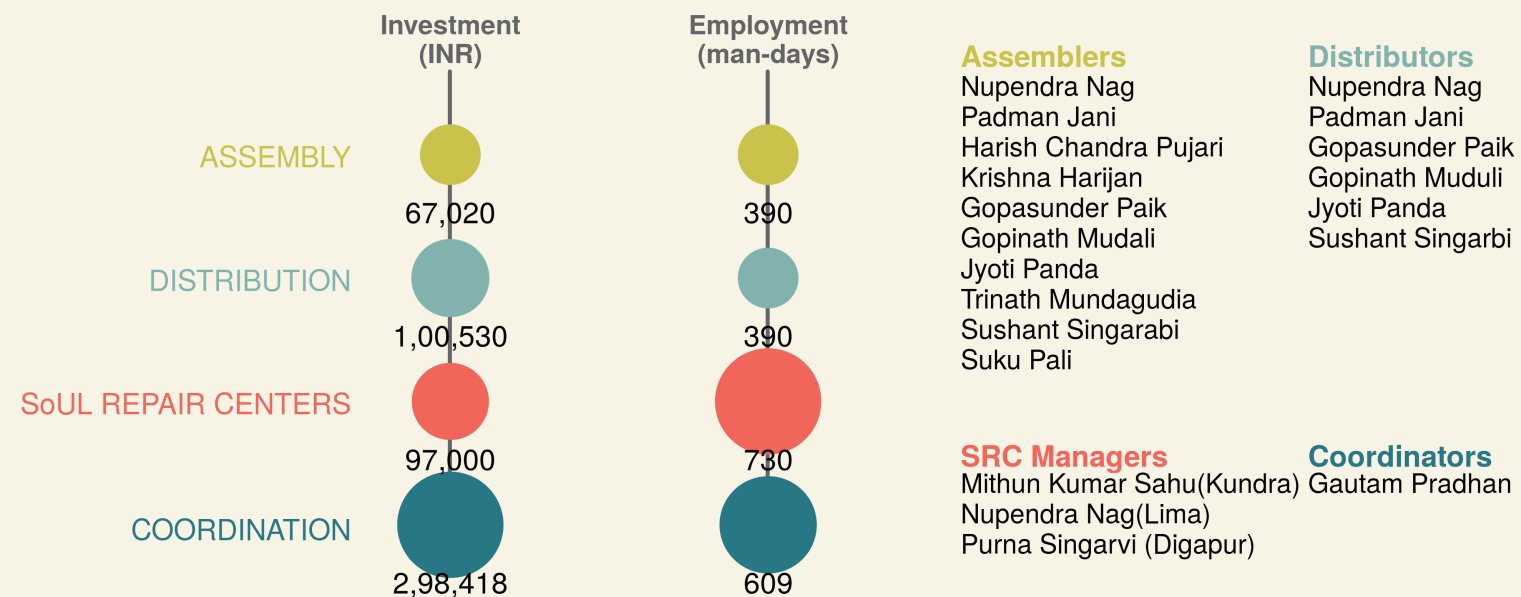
Investment (INR)

Employment (man-days)

ASSEMBLY
67,020
390

DISTRIBUTION
1,00,530
390

SoUL REPAIR CENTERS
97,000
730

COORDINATION
2,98,418
609

Assemblers
Nupendra Nag
Padman Jani
Harish Chandra Pujari
Krishna Harijan
Gopasunder Paik
Gopinath Mudali
Jyoti Panda
Trinath Mundagudia
Sushant Singarabi
Suku Pali

Distributors
Nupendra Nag
Padman Jani
Gopasunder Paik
Gopinath Muduli
Jyoti Panda
Sushant Singarbi

SRC Managers
Mithun Kumar Sahu(Kundra)
Nupendra Nag(Lima)
Purna Singarvi (Digapur)

Coordinators
Gautam Pradhan